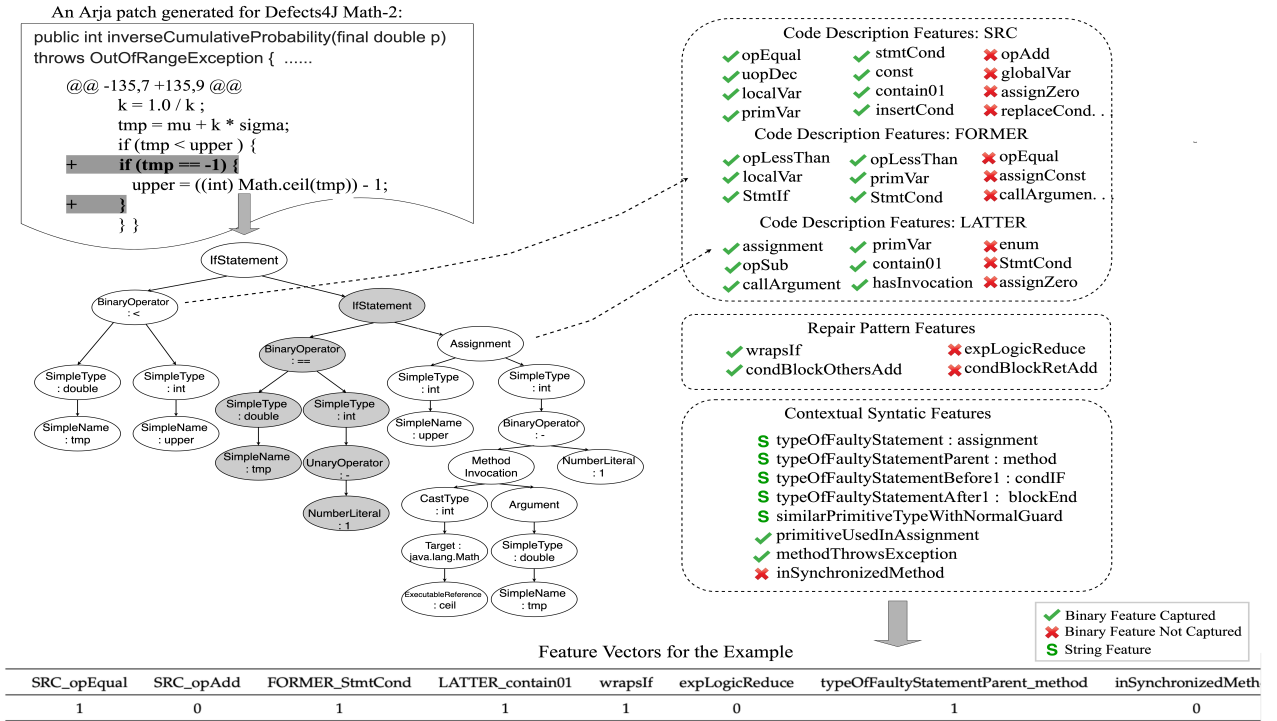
An Arja patch generated for Defects4J Math-2:

public int inverseCumulativeProbability(final double p) throws OutOfRangeException { ......

@@ -135,7 +135,9 @@
k = 1.0 / k ;
tmp = mu + k * sigma;
if (tmp < upper ) {
+ if (tmp == -1) {
upper = ((int) Math.ceil(tmp)) - 1;
+ }
} }

IfStatement
BinaryOperator : <
IfStatement
SimpleType : double
SimpleType : int
SimpleName : tmp
SimpleName : upper
BinaryOperator : ==
SimpleType : double
SimpleType : int
SimpleName : tmp
UnaryOperator : -
NumberLiteral : 1
Assignment
SimpleType : int
SimpleType : int
SimpleName : upper
BinaryOperator : -
Method Invocation
NumberLiteral : 1
CastType : int
Argument
Target : java.lang.Math
SimpleType : double
ExecutableReference : ceil
SimpleName : tmp

Code Description Features: SRC
opEqual
uopDec
localVar
primVar
stmtCond
const
contain01
insertCond
opAdd
globalVar
assignZero
replaceCond. .

Code Description Features: FORMER
opLessThan
localVar
StmtIf
opLessThan
primVar
StmtCond
opEqual
assignConst
callArgumen. .

Code Description Features: LATTER
assignment
opSub
callArgument
primVar
contain01
hasInvocation
enum
StmtCond
assignZero

Repair Pattern Features
wrapsIf
condBlockOthersAdd
expLogicReduce
condBlockRetAdd

Contextual Syntatic Features
S typeOfFaultyStatement : assignment
S typeOfFaultyStatementParent : method
S typeOfFaultyStatementBefore1 : condIF
S typeOfFaultyStatementAfter1 : blockEnd
S similarPrimitiveTypeWithNormalGuard
primitiveUsedInAssignment
methodThrowsException
inSynchronizedMethod

Binary Feature Captured
Binary Feature Not Captured
S String Feature

Feature Vectors for the Example

| SRC_opEqual | SRC_opAdd | FORMER_StmtCond | LATTER_contain01 | wrapsIf | expLogicReduce | typeOfFaultyStatementParent_method | inSynchronizedMeth |
|---|---|---|---|---|---|---|---|
| 1 | 0 | 1 | 1 | 1 | 0 | 1 | 0 |